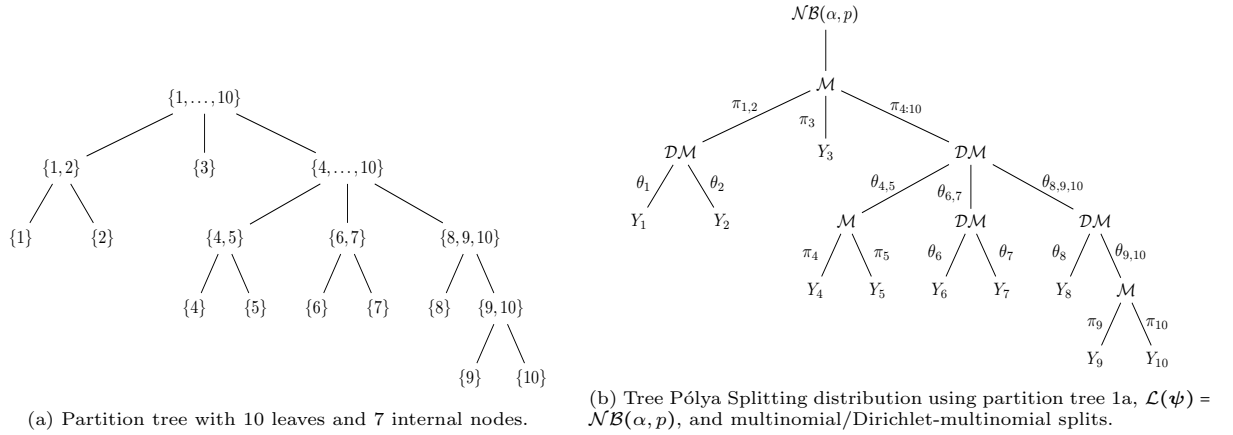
$\{1,\dots,10\}$

$\{1,2\}$ $\{3\}$ $\{4,\dots,10\}$

$\{1\}$ $\{2\}$ $\{4,5\}$ $\{6,7\}$ $\{8,9,10\}$

$\{4\}$ $\{5\}$ $\{6\}$ $\{7\}$ $\{8\}$ $\{9,10\}$

$\{9\}$ $\{10\}$

(a) Partition tree with 10 leaves and 7 internal nodes.

$\mathcal{NB}(\alpha,p)$

$\mathcal{M}$

$\pi_{1,2}$ $\pi_3$ $\pi_{4:10}$

$\mathcal{DM}$ $Y_3$ $\mathcal{DM}$

$\theta_1$ $\theta_2$ $\theta_{4,5}$ $\theta_{6,7}$ $\theta_{8,9,10}$

$Y_1$ $Y_2$ $\mathcal{M}$ $\mathcal{DM}$ $\mathcal{DM}$

$\pi_4$ $\pi_5$ $\theta_6$ $\theta_7$ $\theta_8$ $\theta_{9,10}$

$Y_4$ $Y_5$ $Y_6$ $Y_7$ $Y_8$ $\mathcal{M}$

$\pi_9$ $\pi_{10}$

$Y_9$ $Y_{10}$

(b) Tree Pólya Splitting distribution using partition tree 1a, $\mathcal{L}(\psi) = \mathcal{NB}(\alpha,p)$, and multinomial/Dirichlet-multinomial splits.